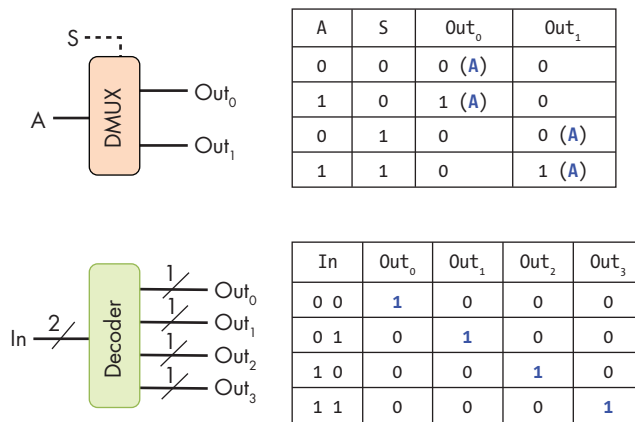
S

A

DMUX

$Out_0$

$Out_1$

| A | S | $Out_0$ | $Out_1$ |
|---|---|---|---|
| 0 | 0 | 0 (A) | 0 |
| 1 | 0 | 1 (A) | 0 |
| 0 | 1 | 0 | 0 (A) |
| 1 | 1 | 0 | 1 (A) |

In

2

Decoder

1

1

1

1

$Out_0$

$Out_1$

$Out_2$

$Out_3$

| In | $Out_0$ | $Out_1$ | $Out_2$ | $Out_3$ |
|---|---|---|---|---|
| 0 0 | 1 | 0 | 0 | 0 |
| 0 1 | 0 | 1 | 0 | 0 |
| 1 0 | 0 | 0 | 1 | 0 |
| 1 1 | 0 | 0 | 0 | 1 |